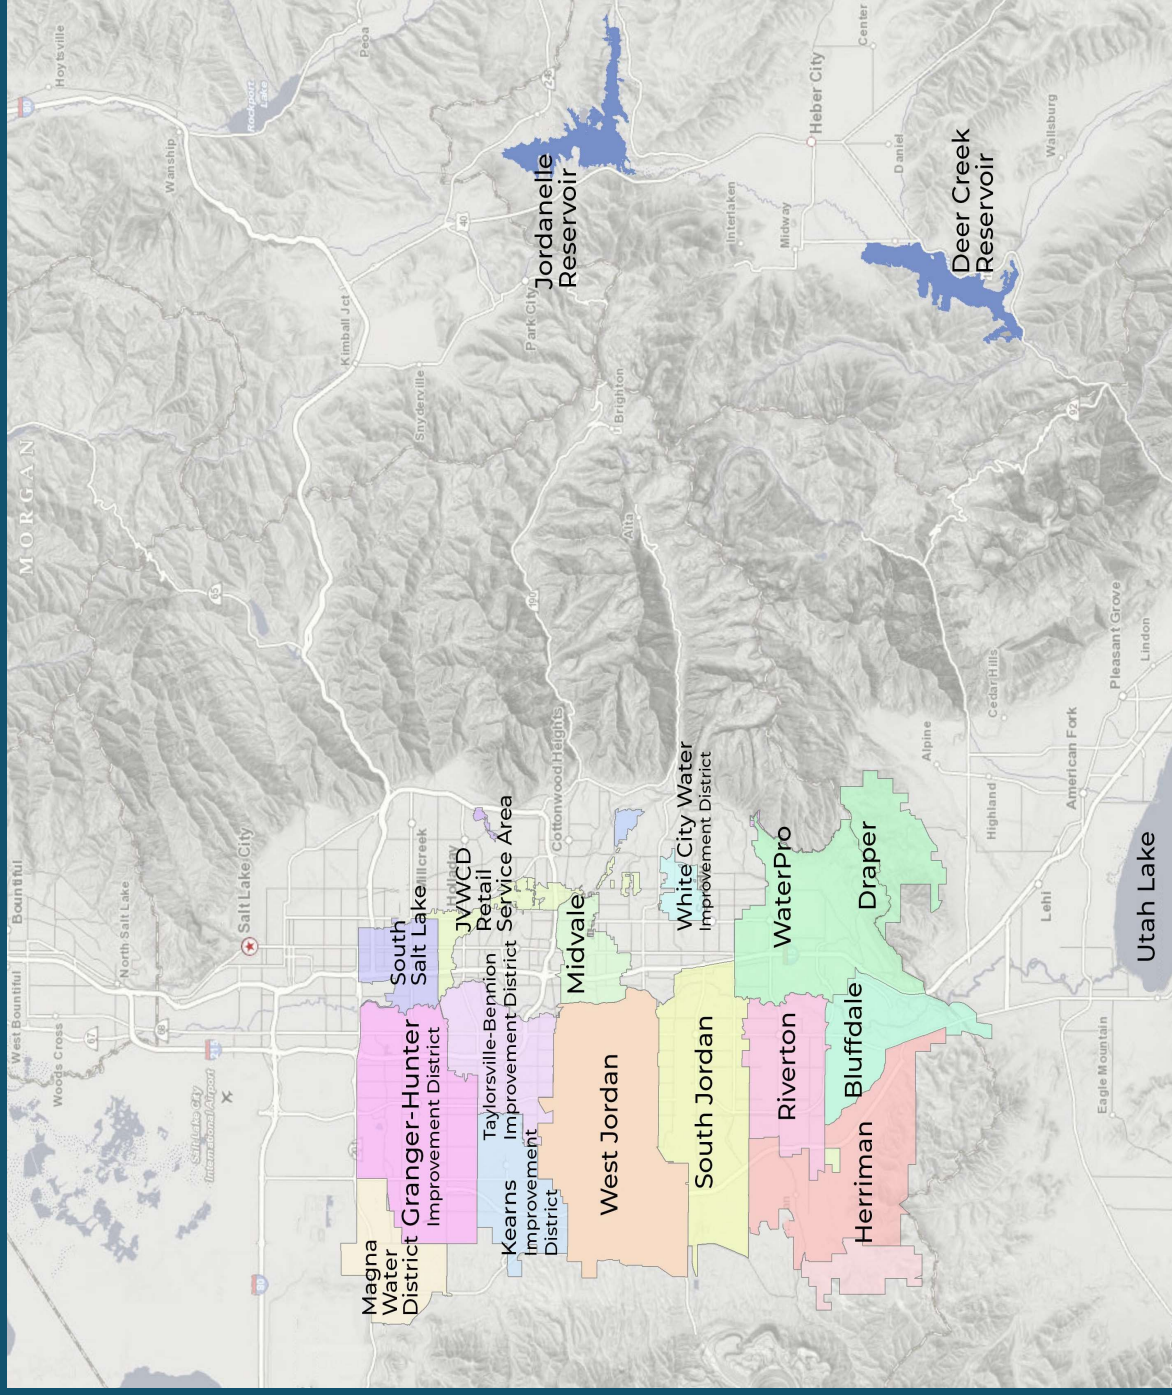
Jordanelle Reservoir

Deer Creek Reservoir

Heber City

Park City

Salt Lake City

South Salt Lake

JVWCD Retail Service Area

Midvale

White City Water Improvement District

WaterPro

Draper

Granger-Hunter Improvement District

Taylorsville-Bennion Improvement District

Kearns Improvement District

Magna Water District

West Jordan

South Jordan

Riverton

Bluffdale

Herriman

Utah Lake

MORGAN

Hoytsville

Peoa

Wanship

Kimball Jct

Snyderville

Brighton

Alta

Interlaken

Midway

Daniel

Center

Wallsburg

Cottonwood Heights

Millcreek

Holladay

Bountiful

West Bountiful

North Salt Lake

Woods Cross

Salt Lake City International Airport

Alpine

Highland

Cedar Hills

American Fork

Pleasant Grove

Lindon

Lehi

Eagle Mountain

Rockport Lake